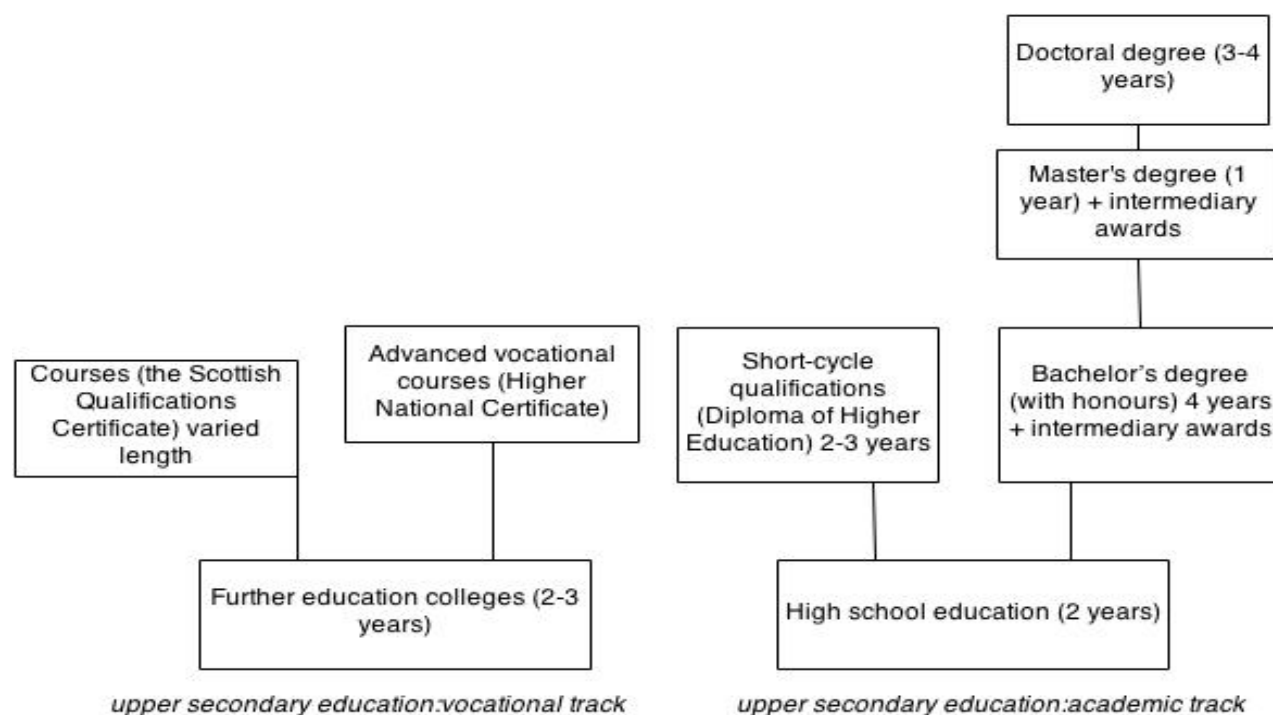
Doctoral degree (3-4 years)

Master's degree (1 year) + intermediary awards

Courses (the Scottish Qualifications Certificate) varied length

Advanced vocational courses (Higher National Certificate)

Short-cycle qualifications (Diploma of Higher Education) 2-3 years

Bachelor's degree (with honours) 4 years + intermediary awards

Further education colleges (2-3 years)

High school education (2 years)

upper secondary education:vocational track

upper secondary education:academic track